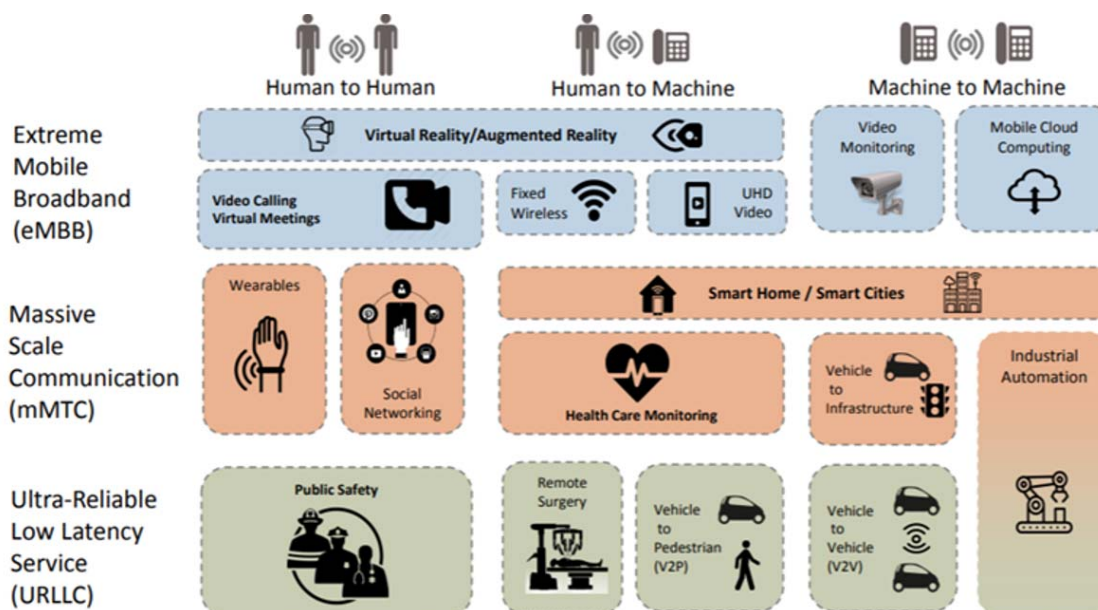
Human to Human
Human to Machine
Machine to Machine

Extreme Mobile Broadband (eMBB)

Virtual Reality/Augmented Reality

Video Monitoring

Mobile Cloud Computing

Video Calling Virtual Meetings

Fixed Wireless

UHD Video

Massive Scale Communication (mMTC)

Wearables

Social Networking

Smart Home / Smart Cities

Health Care Monitoring

Vehicle to Infrastructure

Industrial Automation

Ultra-Reliable Low Latency Service (URLLC)

Public Safety

Remote Surgery

Vehicle to Pedestrian (V2P)

Vehicle to Vehicle (V2V)